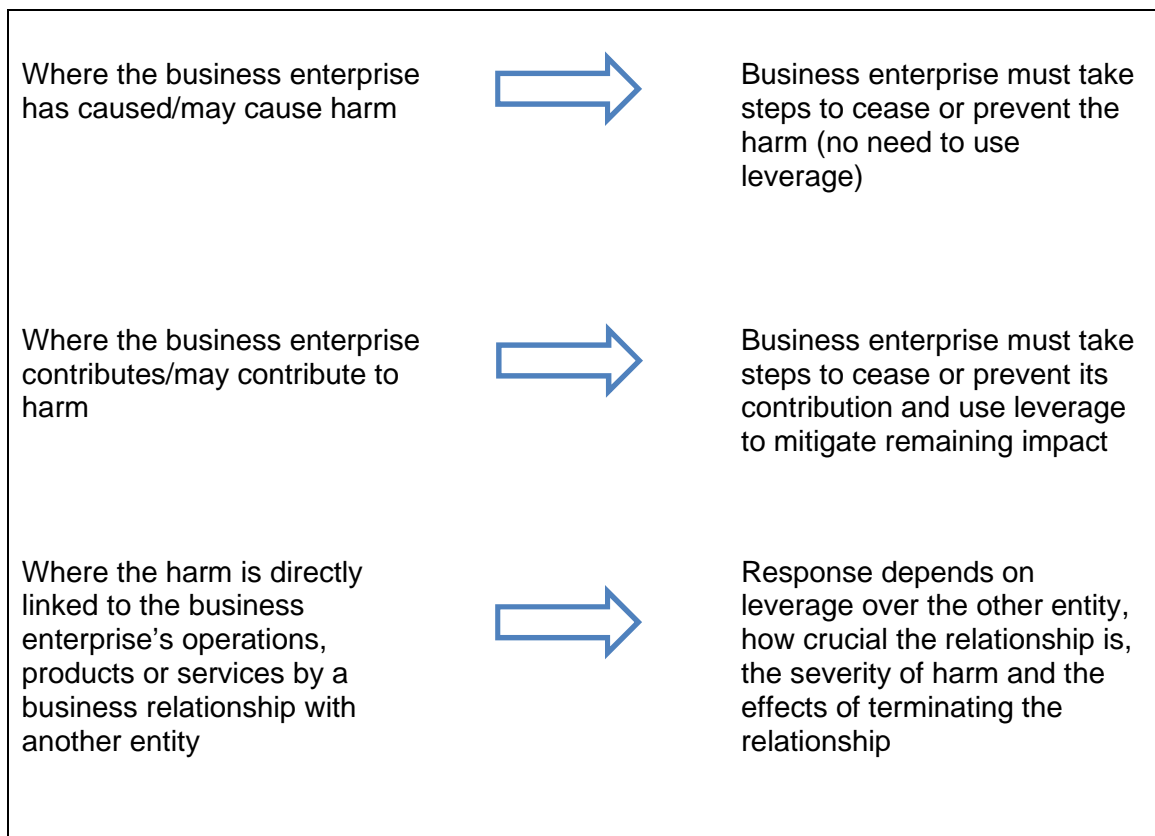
Where the business enterprise has caused/may cause harm

Business enterprise must take steps to cease or prevent the harm (no need to use leverage)

Where the business enterprise contributes/may contribute to harm

Business enterprise must take steps to cease or prevent its contribution and use leverage to mitigate remaining impact

Where the harm is directly linked to the business enterprise's operations, products or services by a business relationship with another entity

Response depends on leverage over the other entity, how crucial the relationship is, the severity of harm and the effects of terminating the relationship